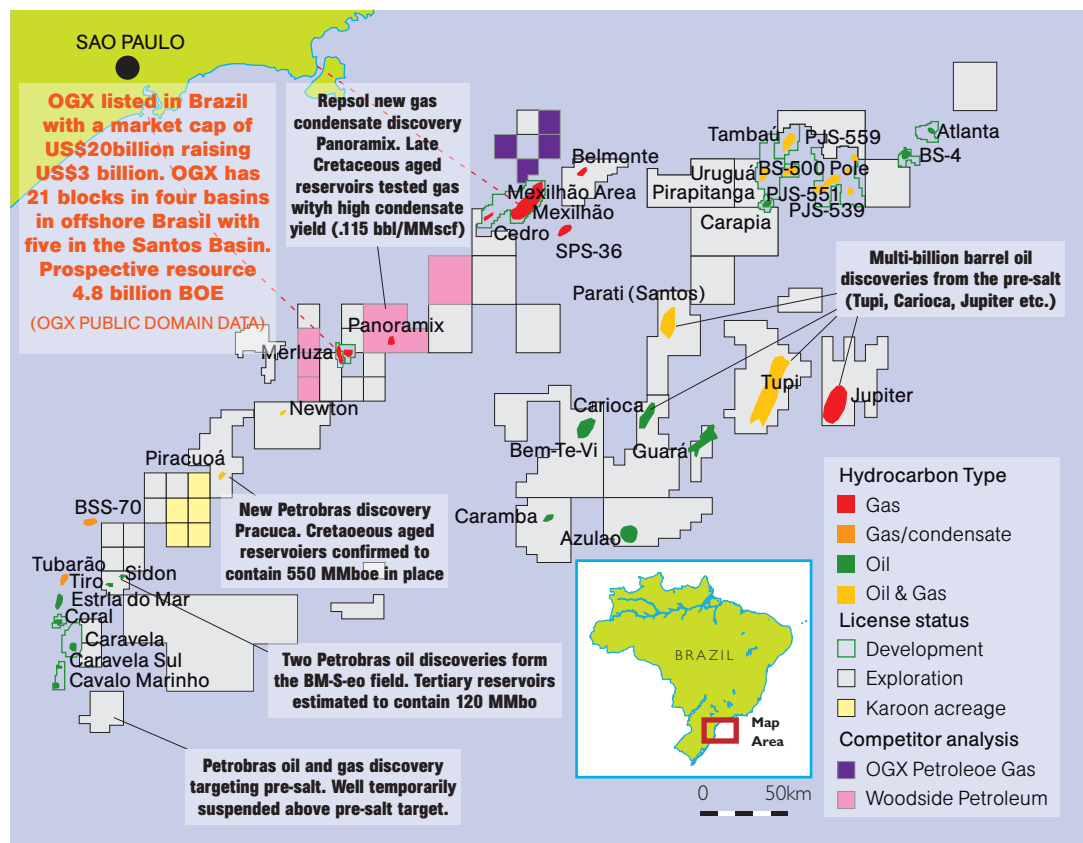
SAO PAULO

OGX listed in Brazil with a market cap of US$20billion raising US$3 billion. OGX has 21 blocks in four basins in offshore Brasil with five in the Santos Basin. Prospective resource 4.8 billion BOE

(OGX PUBLIC DOMAIN DATA)

Repsol new gas condensate discovery Panoramix. Late Cretaceous aged reservoirs tested gas wityh high condensate yield (.115 bbl/MMscf)

Belmonte
Mexilhão Area
Mexilhão
Cedro
SPS-36
Tambaú
PJS-559
Atlanta
BS-4
Uruguá
BS-500 Pole
Pirapitanga
PJS-551
PJS-539
Carapia

Multi-billion barrel oil discoveries from the pre-salt (Tupi, Carioca, Jupiter etc.)

Parati (Santos)
Panoramix
Merluza
Newton
Tupi
Jupiter
Carioca
Bem-Te-Vi
Guará
Piracuoá

New Petrobras discovery Pracuca. Cretaoeous aged reservoiers confirmed to contain 550 MMboe in place

BSS-70
Caramba
Azulao
Tubarão
Tiro
Sidon
Estria do Mar
Coral
Caravela
Caravela Sul
Cavalo Marinho

Two Petrobras oil discoveries form the BM-S-eo field. Tertiary reservoirs estimated to contain 120 MMbo

Petrobras oil and gas discovery targeting pre-salt. Well temporarily suspended above pre-salt target.

BRAZIL
Map Area

0 50km

Hydrocarbon Type
Gas
Gas/condensate
Oil
Oil & Gas
License status
Development
Exploration
Karoon acreage
Competitor analysis
OGX Petroleoe Gas
Woodside Petroleum